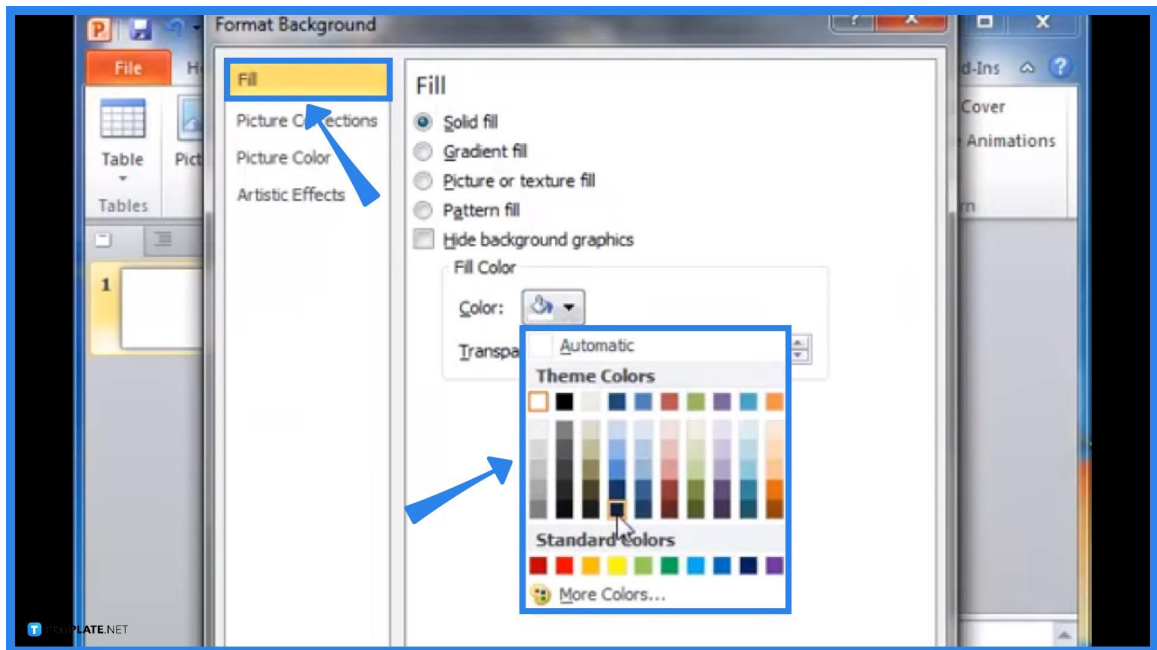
Format Background

File

H

Table

Pict

Tables

1

Fill

Picture Corrections

Picture Color

Artistic Effects

Fill

Solid fill

Gradient fill

Picture or texture fill

Pattern fill

Hide background graphics

Fill Color

Color:

Transpa

Automatic

Theme Colors

Standard Colors

More Colors...

d-Ins

Cover

Animations

rn

TEMPLATE.NET